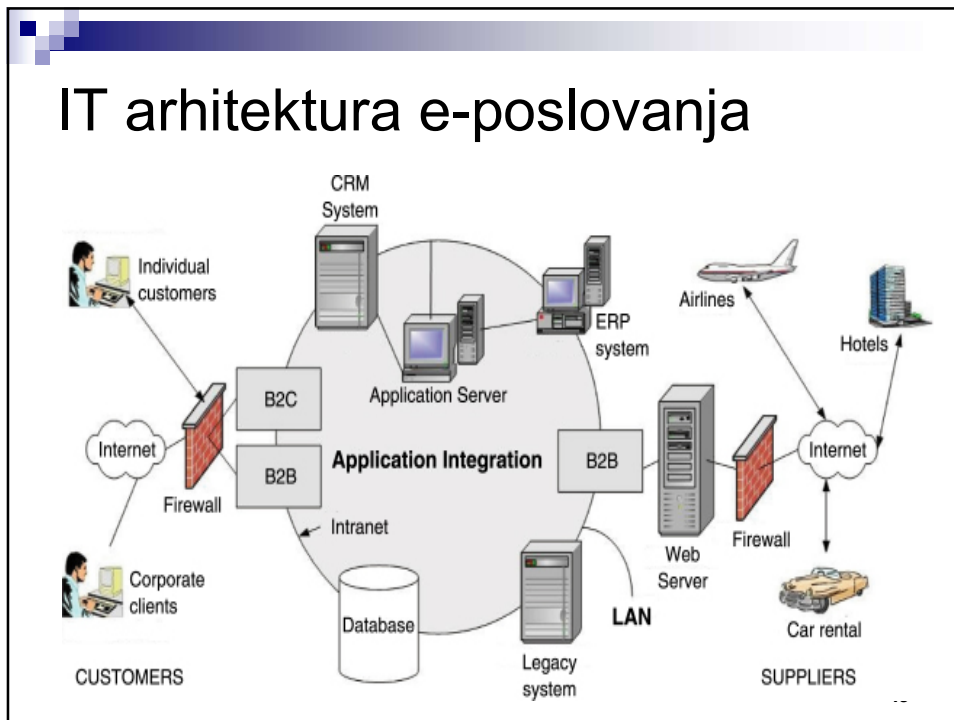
IT arhitektura e-poslovanja

CRM System

Individual customers

Airlines

ERP system

Hotels

B2C

Application Server

Internet

B2B

Application Integration

B2B

Internet

Firewall

Intranet

Firewall

Web Server

Corporate clients

LAN

Database

Car rental

Legacy system

CUSTOMERS

SUPPLIERS